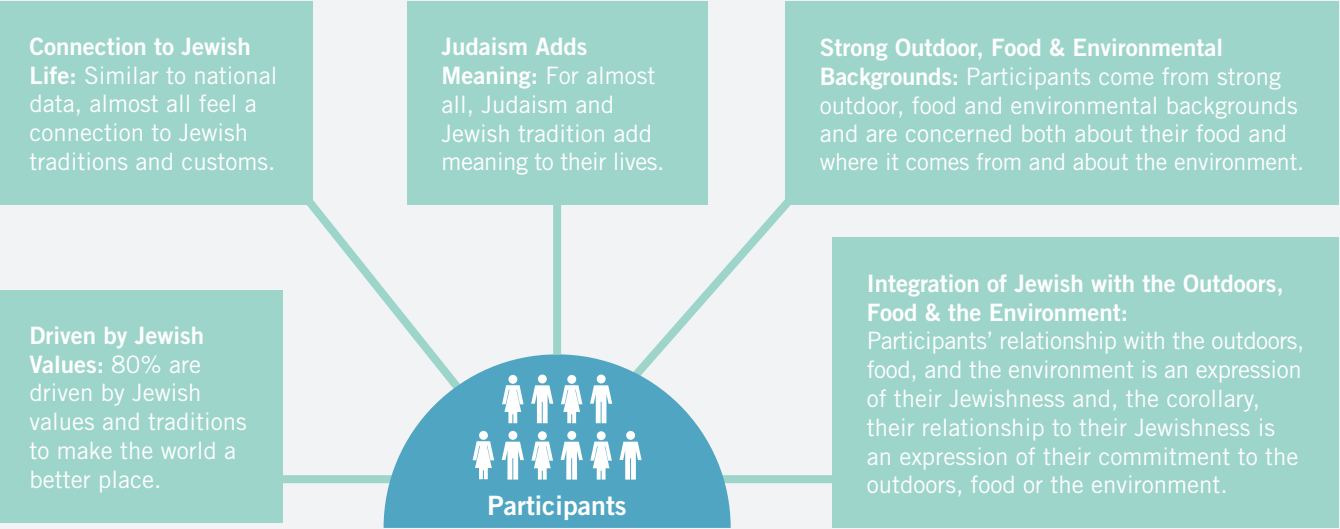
**Connection to Jewish Life:** Similar to national data, almost all feel a connection to Jewish traditions and customs.

**Judaism Adds Meaning:** For almost all, Judaism and Jewish tradition add meaning to their lives.

**Strong Outdoor, Food & Environmental Backgrounds:** Participants come from strong outdoor, food and environmental backgrounds and are concerned both about their food and where it comes from and about the environment.

**Driven by Jewish Values:** 80% are driven by Jewish values and traditions to make the world a better place.

**Integration of Jewish with the Outdoors, Food & the Environment:** Participants' relationship with the outdoors, food, and the environment is an expression of their Jewishness and, the corollary, their relationship to their Jewishness is an expression of their commitment to the outdoors, food or the environment.

**Participants**